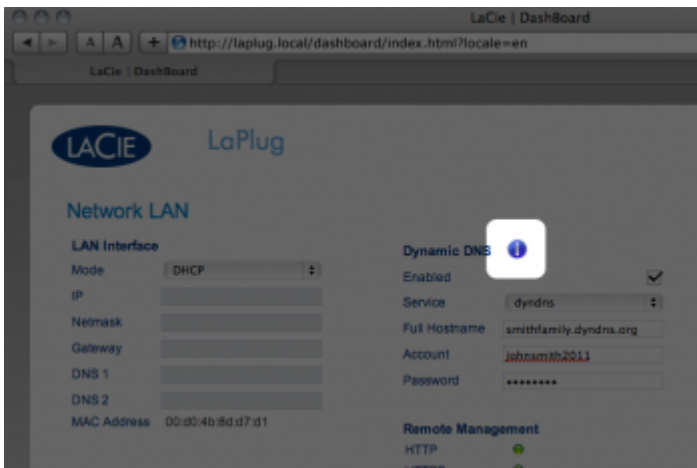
LaCie | DashBoard

A A + http://laplug.local/dashboard/index.html?locale=en

LaCie | DashBoard

LACIE LaPlug

Network LAN

LAN Interface

Mode DHCP

IP

Netmask

Gateway

DNS 1

DNS 2

MAC Address 00:d0:4b:8d:d7:d1

Dynamic DNS

Enabled

Service dyndns

Full Hostname smithfamily.dyndns.org

Account johnsmith2011

Password ••••••••

Remote Management

HTTP